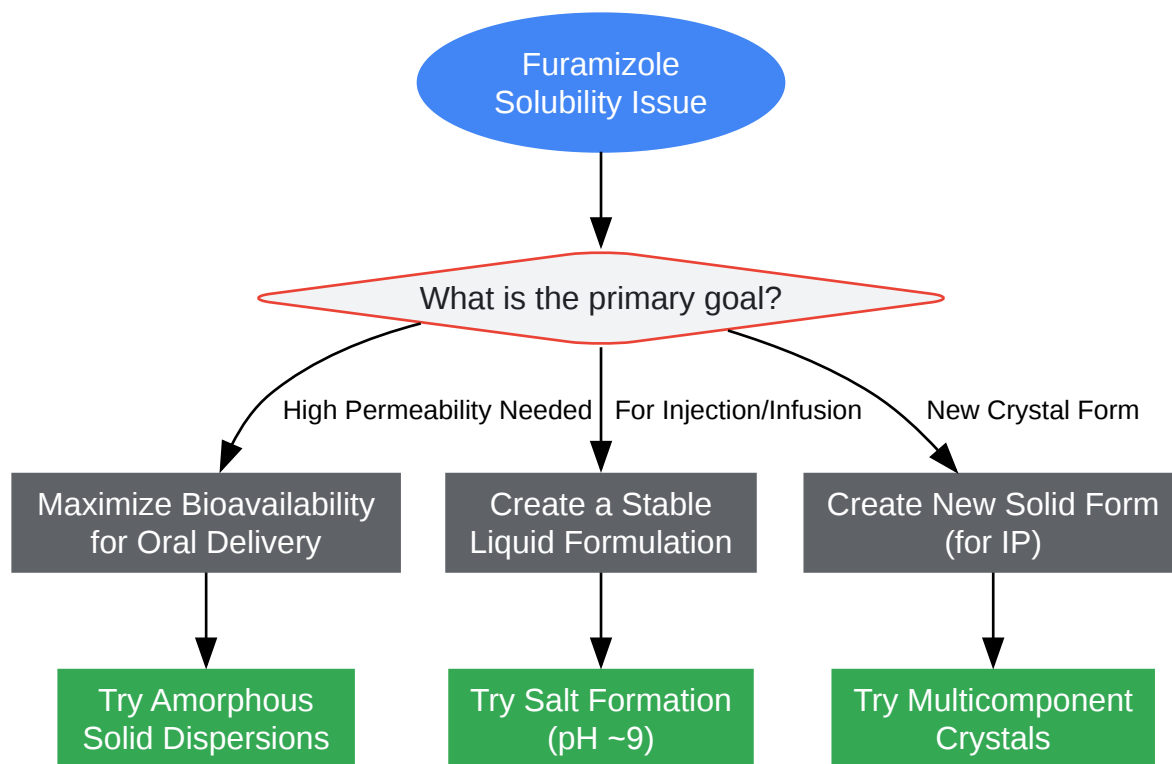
Furamizole Solubility Issue

What is the primary goal?

High Permeability Needed

For Injection/Infusion

New Crystal Form

Maximize Bioavailability for Oral Delivery

Create a Stable Liquid Formulation

Create New Solid Form (for IP)

Try Amorphous Solid Dispersions

Try Salt Formation (pH ~9)

Try Multicomponent Crystals